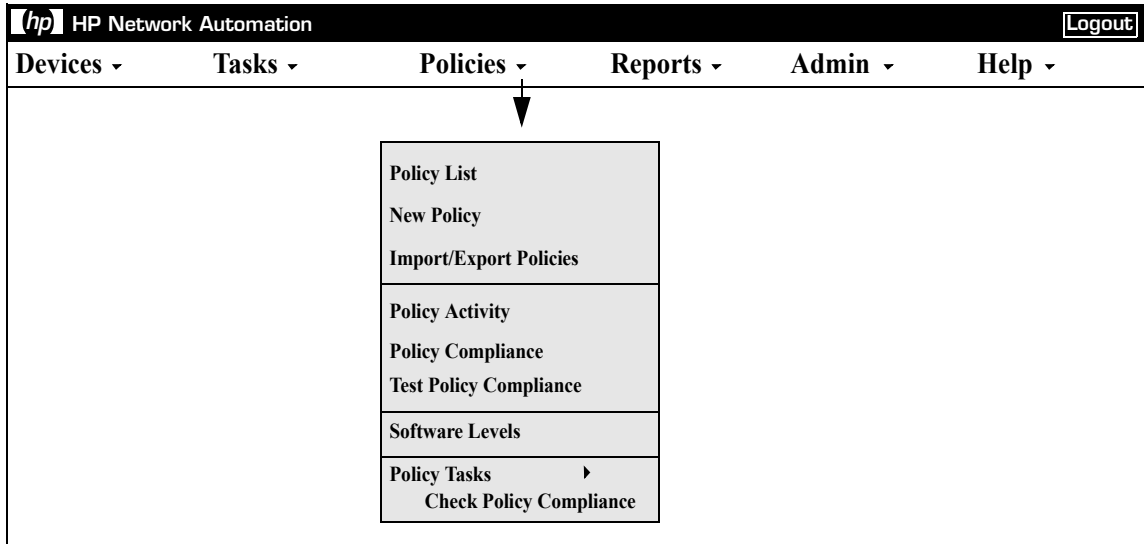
hp HP Network Automation

Logout

Devices Tasks Policies Reports Admin Help

Policy List

New Policy

Import/Export Policies

Policy Activity

Policy Compliance

Test Policy Compliance

Software Levels

Policy Tasks

Check Policy Compliance